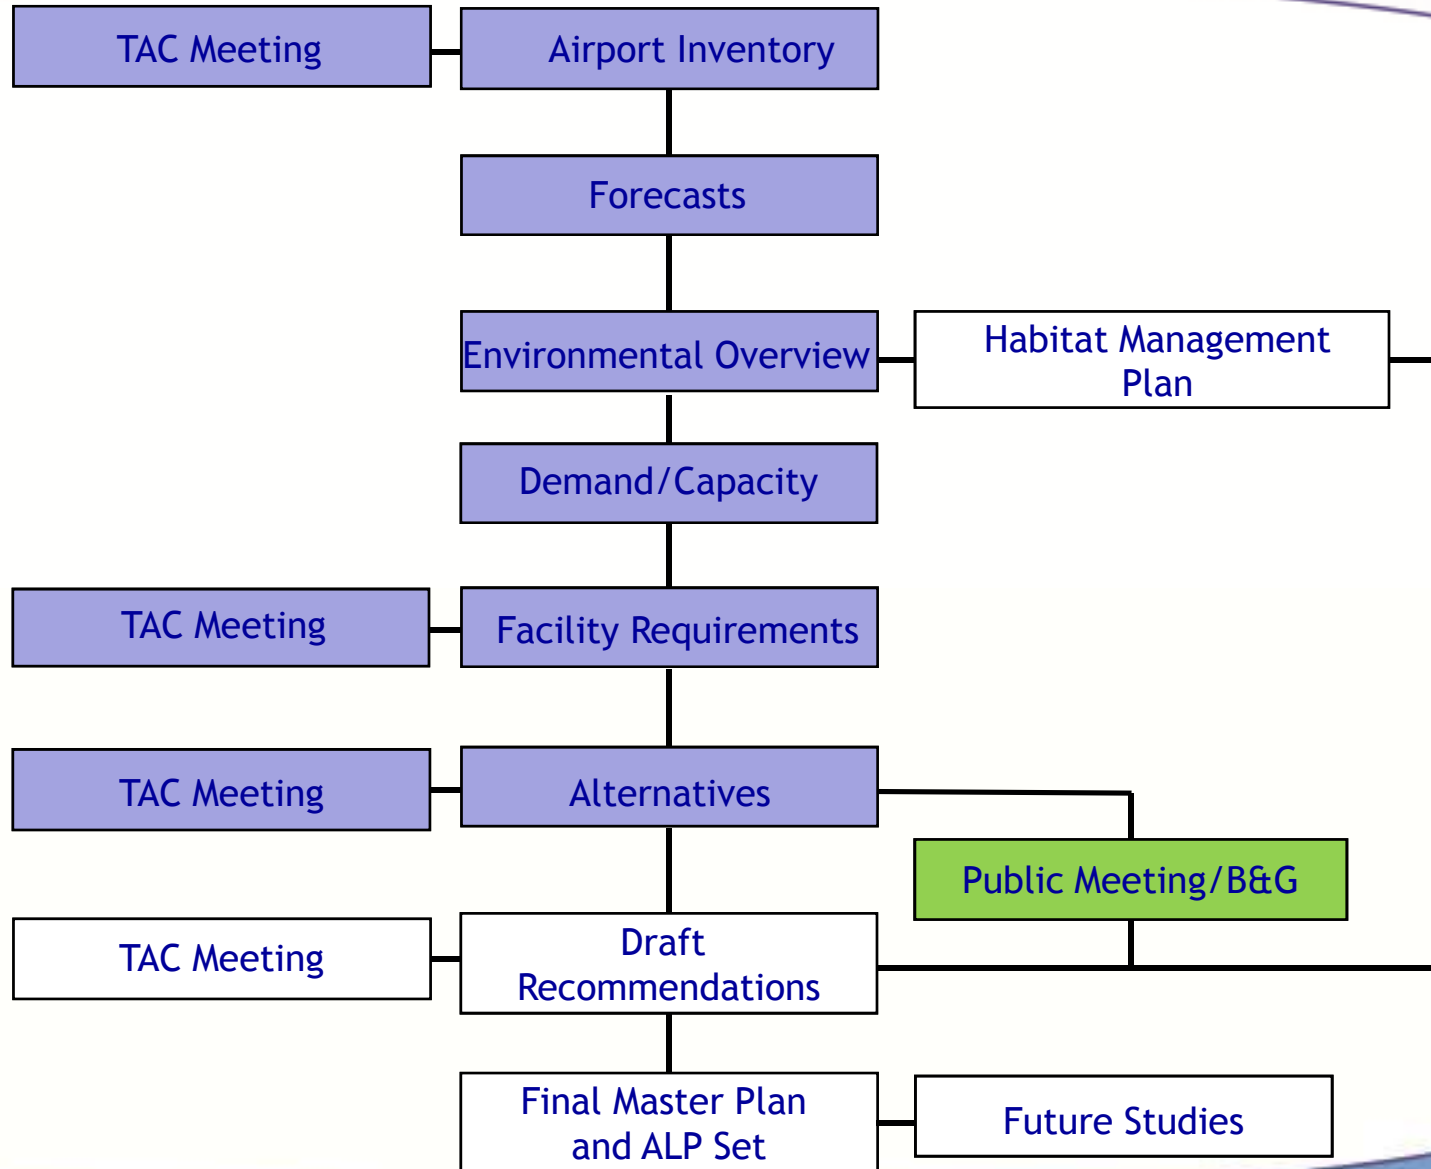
TAC Meeting

Airport Inventory

Forecasts

Environmental Overview

Habitat Management Plan

Demand/Capacity

TAC Meeting

Facility Requirements

TAC Meeting

Alternatives

Public Meeting/B&G

TAC Meeting

Draft Recommendations

Final Master Plan and ALP Set

Future Studies